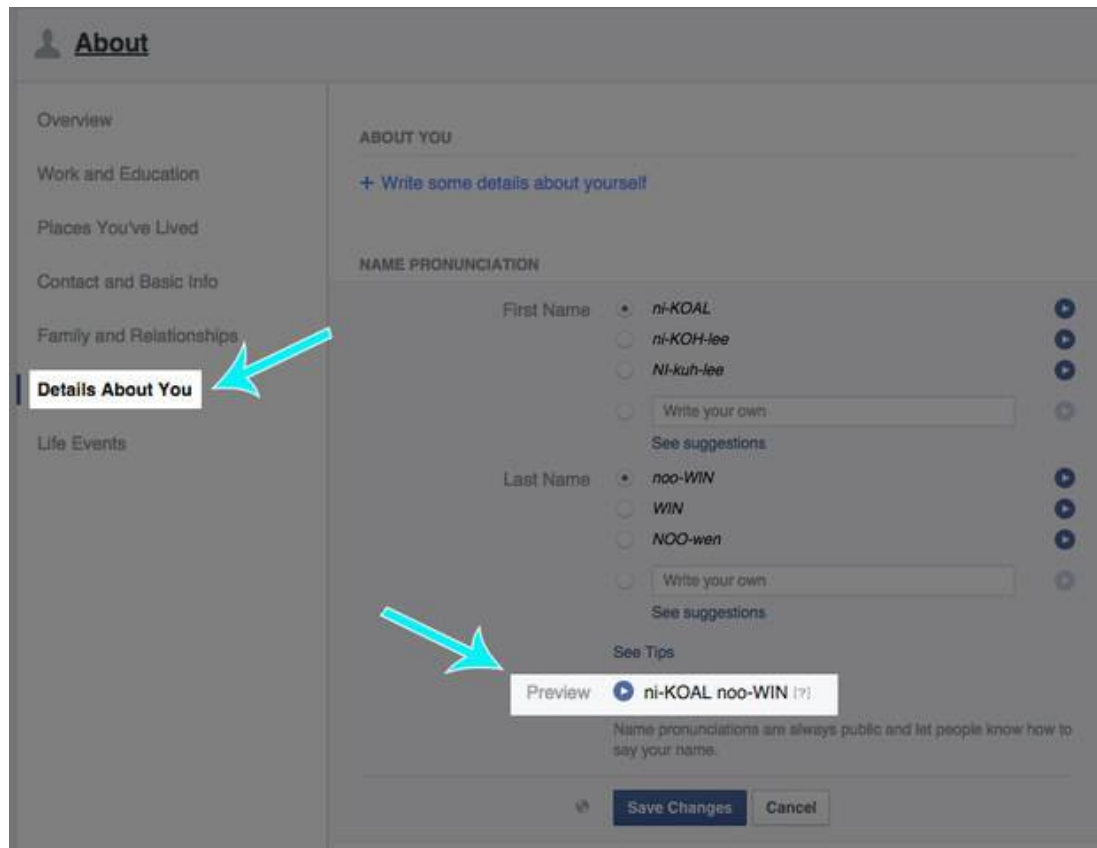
About

Overview

Work and Education

Places You've Lived

Contact and Basic Info

Family and Relationships

Details About You

Life Events

ABOUT YOU

+ Write some details about yourself

NAME PRONUNCIATION

First Name

ni-KOAL

ni-KOH-lee

NI-kuh-lee

Write your own

See suggestions

Last Name

noo-WIN

WIN

NOO-wen

Write your own

See suggestions

See Tips

Preview ni-KOAL noo-WIN [?]

Name pronunciations are always public and let people know how to say your name.

Save Changes Cancel